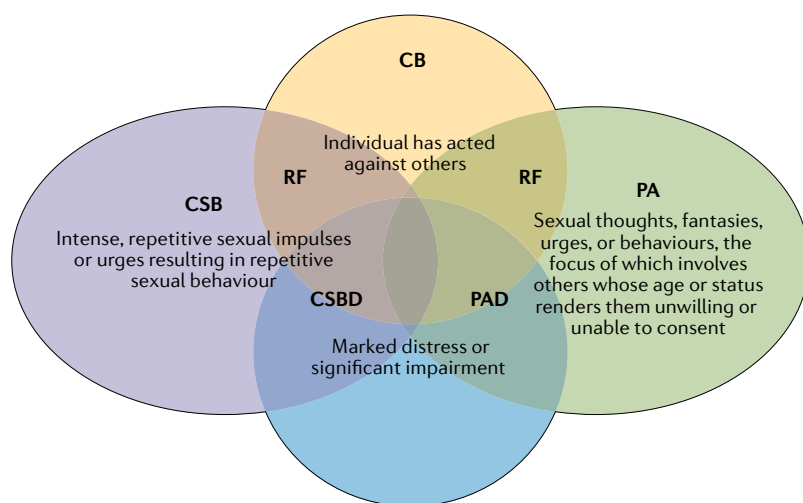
CB

Individual has acted against others

RF

RF

CSB

Intense, repetitive sexual impulses or urges resulting in repetitive sexual behaviour

PA

Sexual thoughts, fantasies, urges, or behaviours, the focus of which involves others whose age or status renders them unwilling or unable to consent

CSBD

PAD

Marked distress or significant impairment